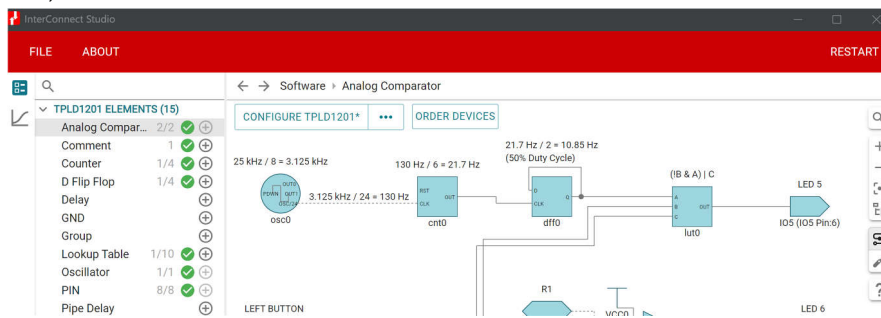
InterConnect Studio

FILE ABOUT RESTART

Software ▸ Analog Comparator

TPLD1201 ELEMENTS (15)
Analog Compar... 2/2
Comment 1
Counter 1/4
D Flip Flop 1/4
Delay
GND
Group
Lookup Table 1/10
Oscillator 1/1
PIN 8/8
Pipe Delay

CONFIGURE TPLD1201* ••• ORDER DEVICES

25 kHz / 8 = 3.125 kHz
130 Hz / 6 = 21.7 Hz
21.7 Hz / 2 = 10.85 Hz
(50% Duty Cycle)
(!B & A) | C
LED 5
PDWN OUT1 OUT2 OSC2
3.125 kHz / 24 = 130 Hz
RST CLK OUT
D CLK Q
A B C OUT
osc0
cnt0
dff0
lut0
IO5 (IO5 Pin:6)
LEFT BUTTON
R1
VCC0
LED 6